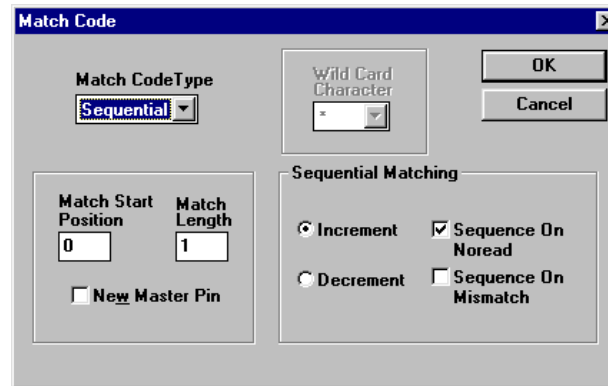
Match Code

Match CodeType

Sequential

Wild Card Character

*

OK

Cancel

Match Start Position

0

Match Length

1

New Master Pin

Sequential Matching

Increment

Sequence On Noread

Decrement

Sequence On Mismatch